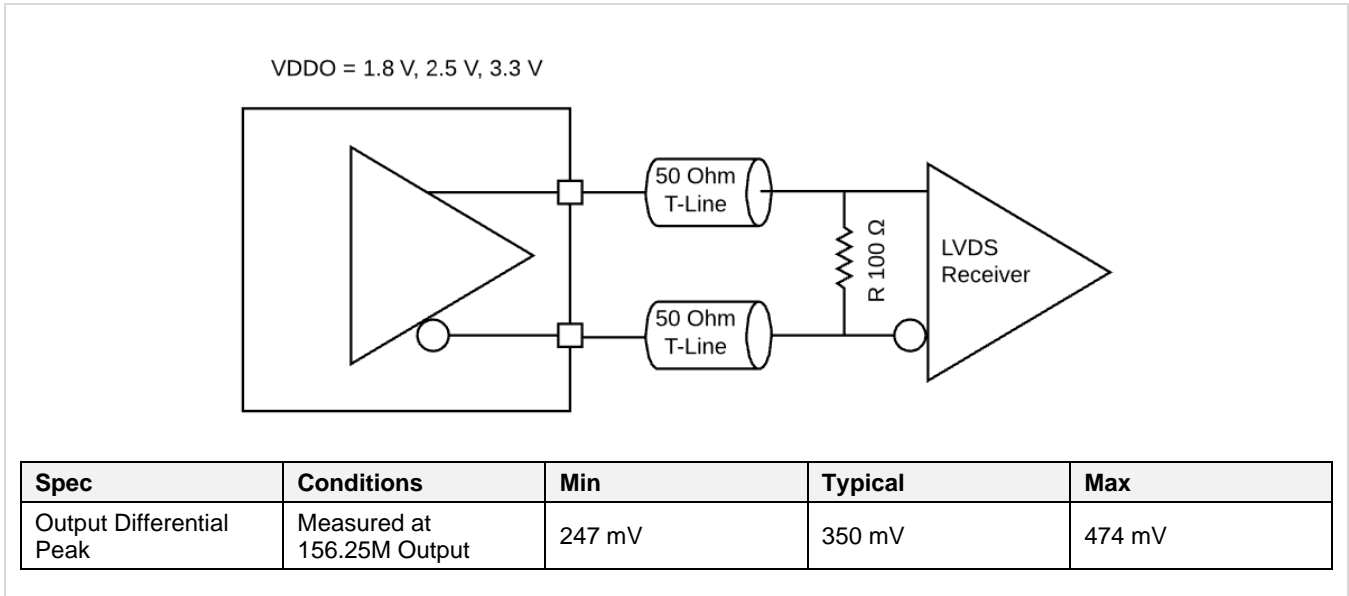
VDDO = 1.8 V, 2.5 V, 3.3 V

50 Ohm T-Line

50 Ohm T-Line

R 100 Ω

LVDS Receiver

| Spec | Conditions | Min | Typical | Max |
|---|---|---|---|---|
| Output Differential Peak | Measured at 156.25M Output | 247 mV | 350 mV | 474 mV |